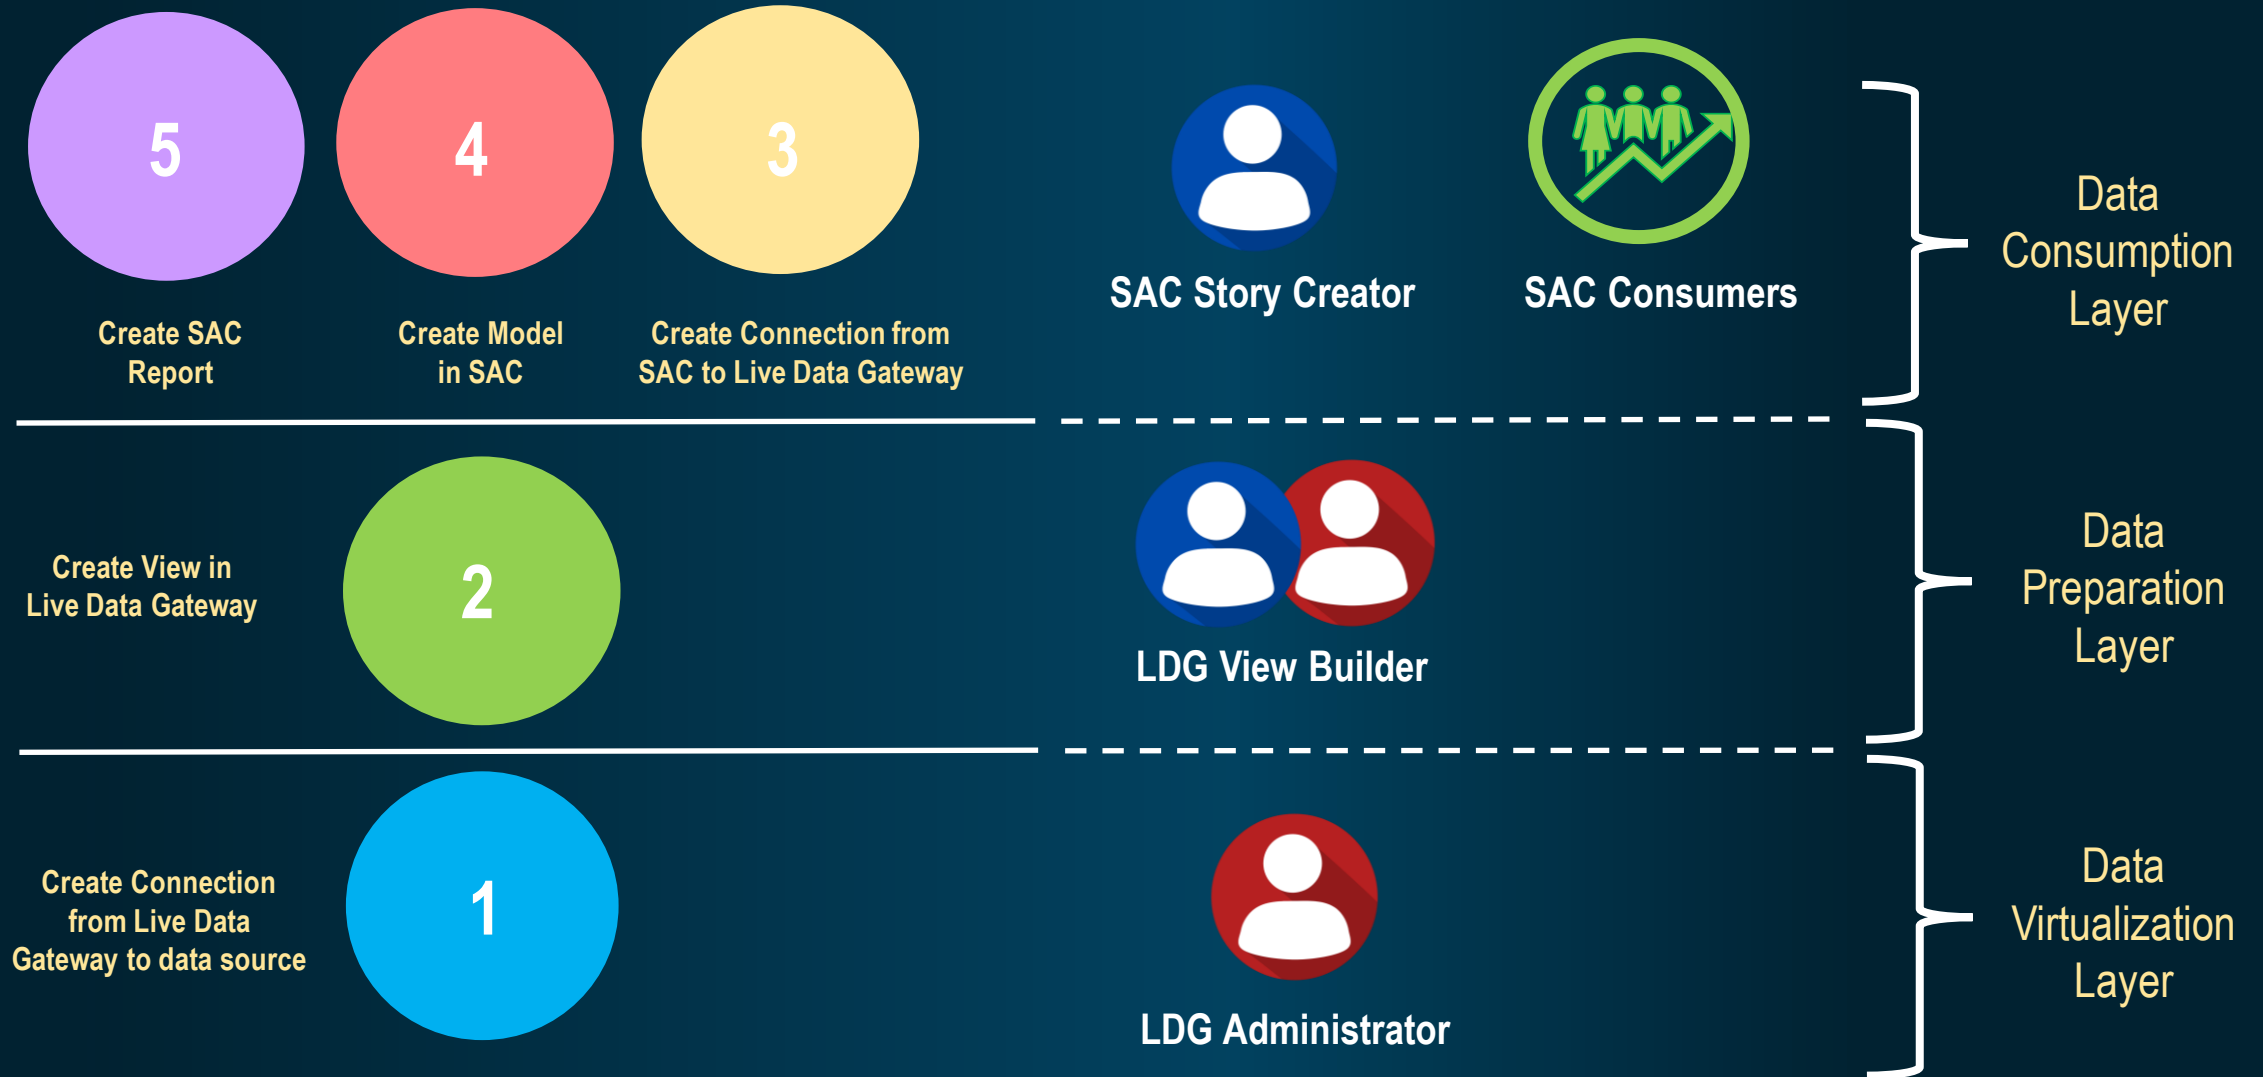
5

Create SAC Report

4

Create Model in SAC

3

Create Connection from SAC to Live Data Gateway

SAC Story Creator

SAC Consumers

Data Consumption Layer

Create View in Live Data Gateway

2

LDG View Builder

Data Preparation Layer

Create Connection from Live Data Gateway to data source

1

LDG Administrator

Data Virtualization Layer